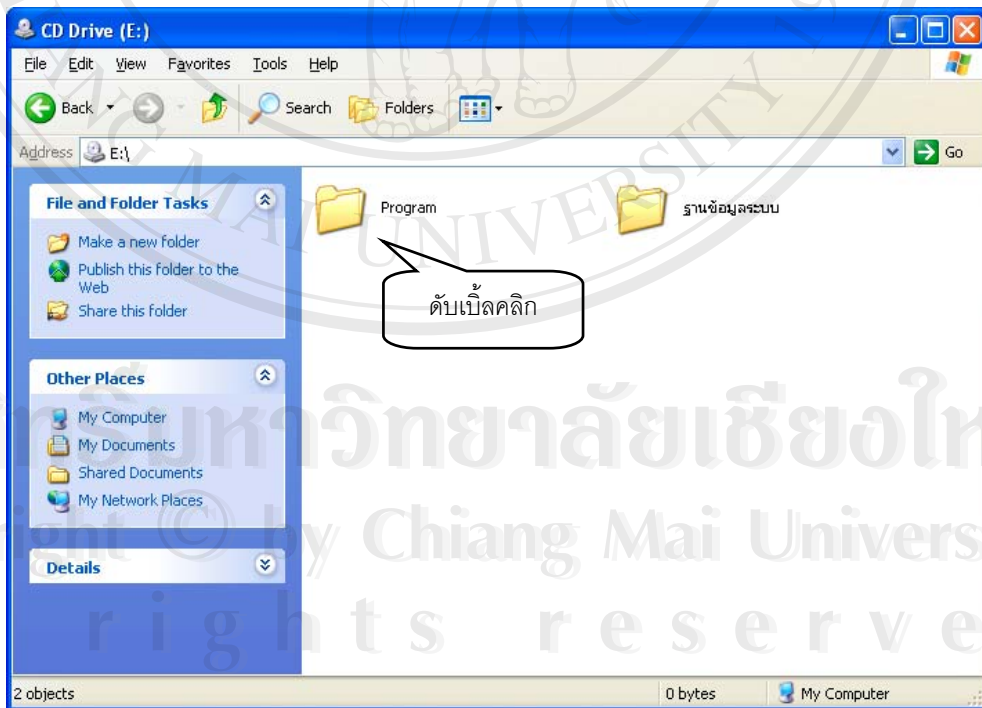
CD Drive (E:)

File Edit View Favorites Tools Help

Back Search Folders

Address E:\

Go

File and Folder Tasks

Make a new folder

Publish this folder to the Web

Share this folder

Other Places

My Computer

My Documents

Shared Documents

My Network Places

Details

Program

ฐานข้อมูลระบบ

ดับเบิ้ลคลิก

2 objects

0 bytes

My Computer

MAI UNIVERSITY

ลิขสิทธิ์มหาวิทยาลัยเชียงใหม่

Copyright © by Chiang Mai University

All rights reserved